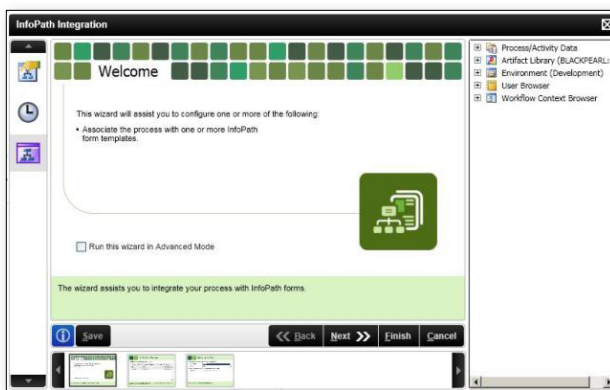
InfoPath Integration

Welcome

This wizard will assist you to configure one or more of the following:

• Associate the process with one or more InfoPath form templates.

Run this wizard in Advanced Mode

The wizard assists you to integrate your process with InfoPath forms.

Save

Back

Next

Finish

Cancel

Process/Activity Data
Artifact Library (BLACKPEARL:
Environment (Development)
User Browser
Workflow Context Browser